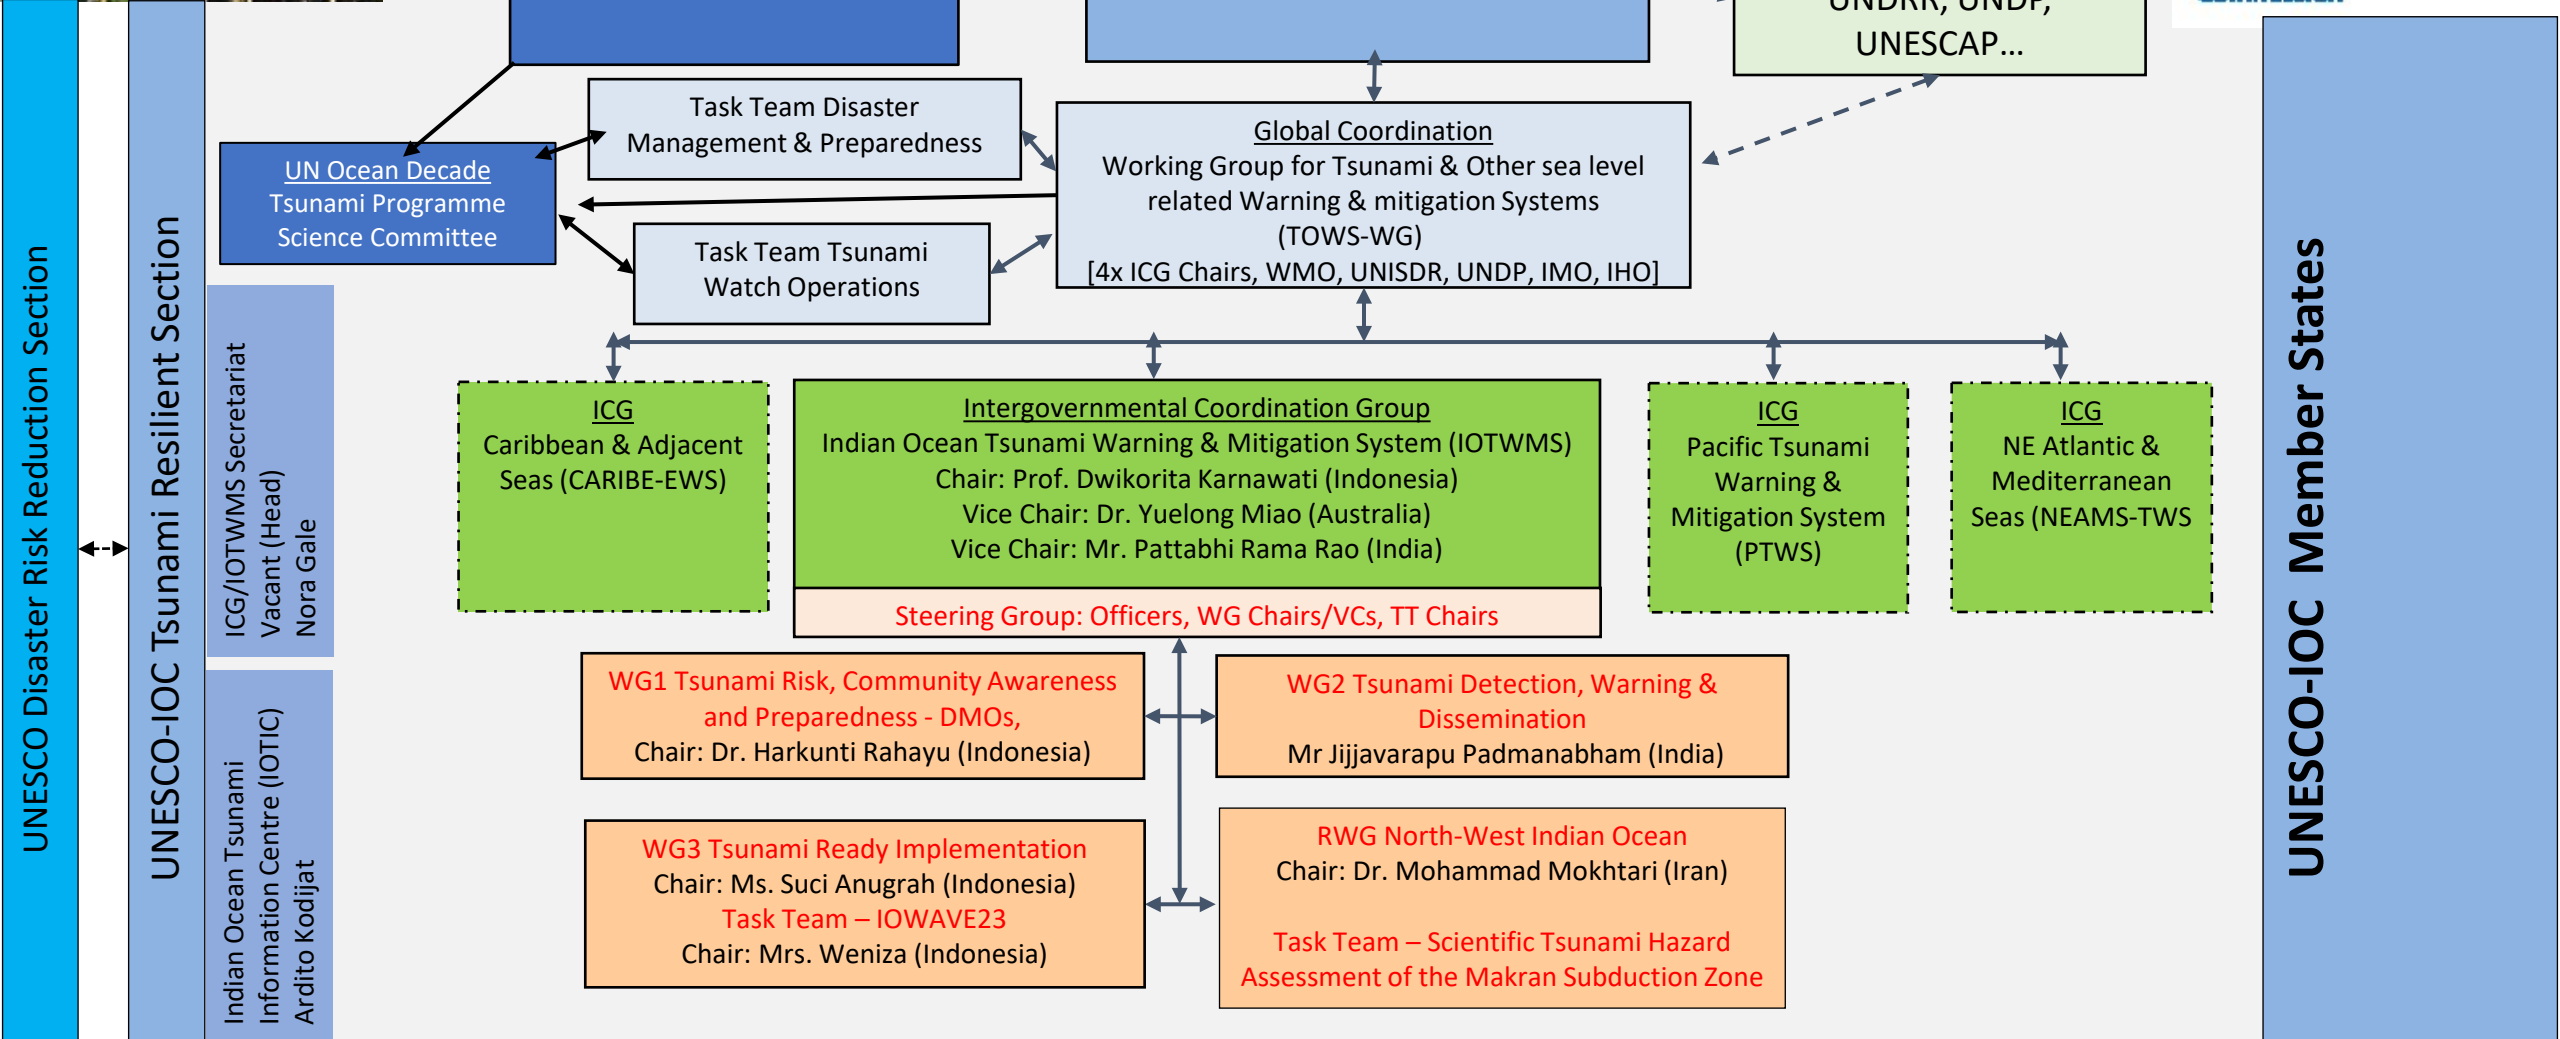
UNDRR, UNDP, UNESCAP…

UNESCO Disaster Risk Reduction Section

UNESCO-IOC Tsunami Resilient Section

ICG/IOTWMS Secretariat
Vacant (Head)
Nora Gale

Indian Ocean Tsunami Information Centre (IOTIC)
Ardito Kodijat

UN Ocean Decade
Tsunami Programme Science Committee

Task Team Disaster Management & Preparedness

Task Team Tsunami Watch Operations

Global Coordination
Working Group for Tsunami & Other sea level related Warning & mitigation Systems (TOWS-WG)
[4x ICG Chairs, WMO, UNISDR, UNDP, IMO, IHO]

ICG
Caribbean & Adjacent Seas (CARIBE-EWS)

Intergovernmental Coordination Group
Indian Ocean Tsunami Warning & Mitigation System (IOTWMS)
Chair: Prof. Dwikorita Karnawati (Indonesia)
Vice Chair: Dr. Yuelong Miao (Australia)
Vice Chair: Mr. Pattabhi Rama Rao (India)

Steering Group: Officers, WG Chairs/VCs, TT Chairs

ICG
Pacific Tsunami Warning & Mitigation System (PTWS)

ICG
NE Atlantic & Mediterranean Seas (NEAMS-TWS

WG1 Tsunami Risk, Community Awareness and Preparedness - DMOs,
Chair: Dr. Harkunti Rahayu (Indonesia)

WG2 Tsunami Detection, Warning & Dissemination
Mr Jijjavarapu Padmanabham (India)

WG3 Tsunami Ready Implementation
Chair: Ms. Suci Anugrah (Indonesia)
Task Team – IOWAVE23
Chair: Mrs. Weniza (Indonesia)

RWG North-West Indian Ocean
Chair: Dr. Mohammad Mokhtari (Iran)

Task Team – Scientific Tsunami Hazard Assessment of the Makran Subduction Zone

UNESCO-IOC Member States